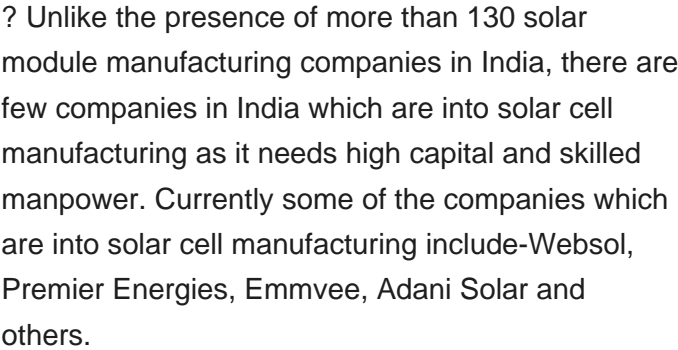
? Unlike the presence of more than 130 solar module manufacturing companies in India, there are few companies in India which are into solar cell manufacturing as it needs high capital and skilled manpower. Currently some of the companies which are into solar cell manufacturing include-Websol, Premier Energies, Emmvee, Adani Solar and others.